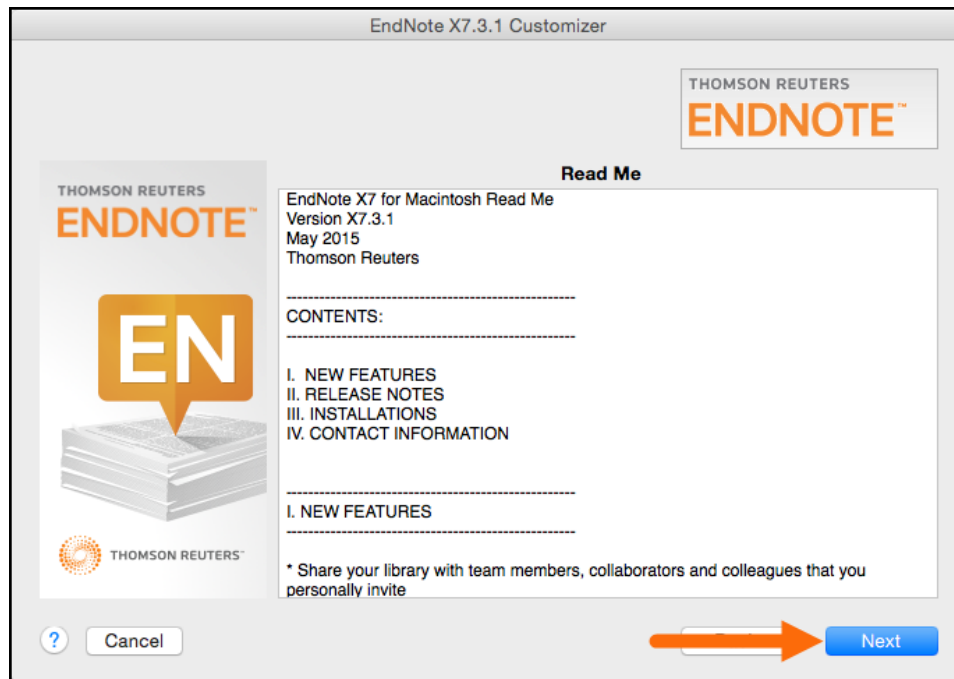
EndNote X7.3.1 Customizer

THOMSON REUTERS
ENDNOTE™

THOMSON REUTERS
ENDNOTE™

EN

THOMSON REUTERS™

Read Me

EndNote X7 for Macintosh Read Me
Version X7.3.1
May 2015
Thomson Reuters

---------------------------------------------------
CONTENTS:
---------------------------------------------------

I. NEW FEATURES
II. RELEASE NOTES
III. INSTALLATIONS
IV. CONTACT INFORMATION

---------------------------------------------------
I. NEW FEATURES
---------------------------------------------------

* Share your library with team members, collaborators and colleagues that you personally invite

?

Cancel

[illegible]

Next